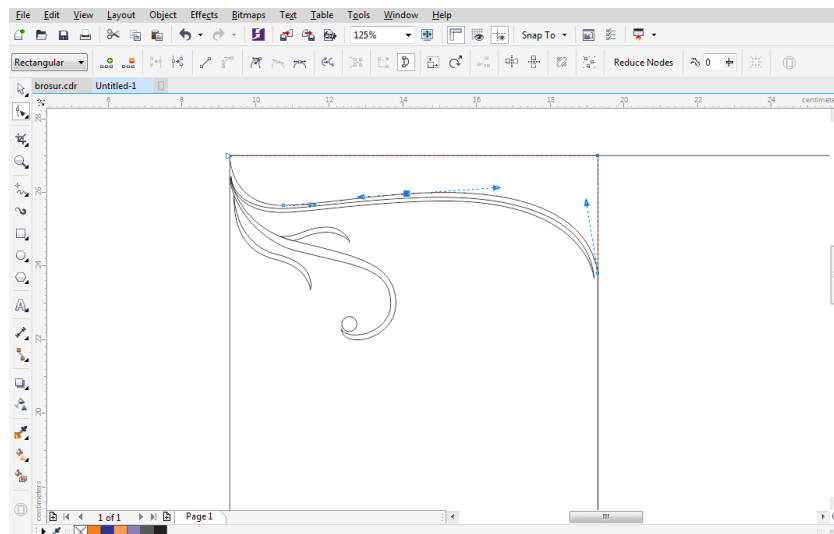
File Edit View Layout Object Effects Bitmaps Text Table Tools Window Help

125% Snap To

Rectangular Reduce Nodes 0

brosur.cdr Untitled-1

6 8 10 12 14 16 18 20 22 24 centimeters

28 26 24 22 20

centimeters

1 of 1 Page 1